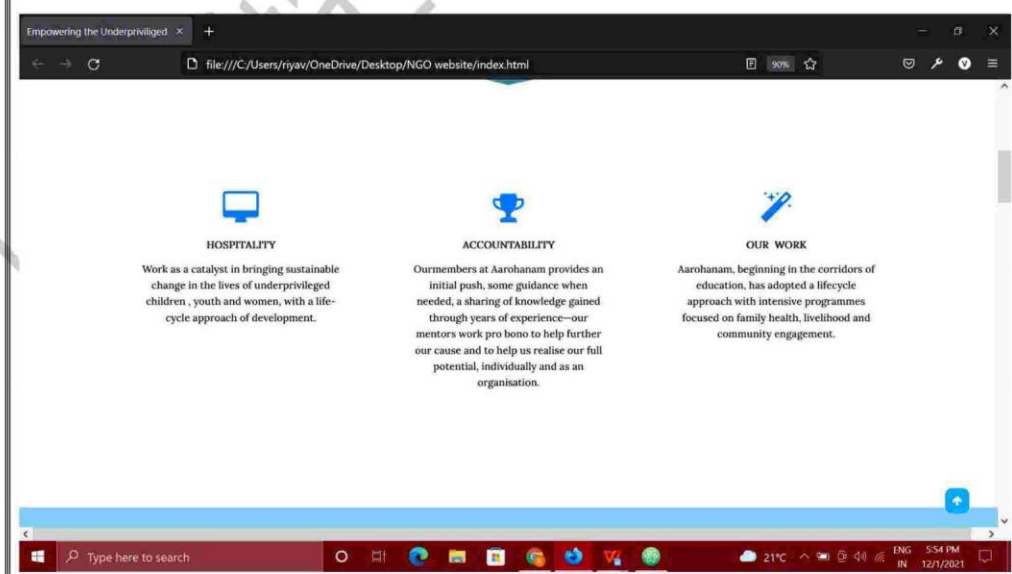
Empowering the Underpriviliged ×

file:///C:/Users/riyav/OneDrive/Desktop/NGO website/index.html

90%

HOSPITALITY

Work as a catalyst in bringing sustainable change in the lives of underprivileged children , youth and women, with a lifecycle approach of development.

ACCOUNTABILITY

Ourmembers at Aarohanam provides an initial push, some guidance when needed, a sharing of knowledge gained through years of experience—our mentors work pro bono to help further our cause and to help us realise our full potential, individually and as an organisation.

OUR WORK

Aarohanam, beginning in the corridors of education, has adopted a lifecycle approach with intensive programmes focused on family health, livelihood and community engagement.

Type here to search

21°C

ENG IN

5:54 PM 12/1/2021